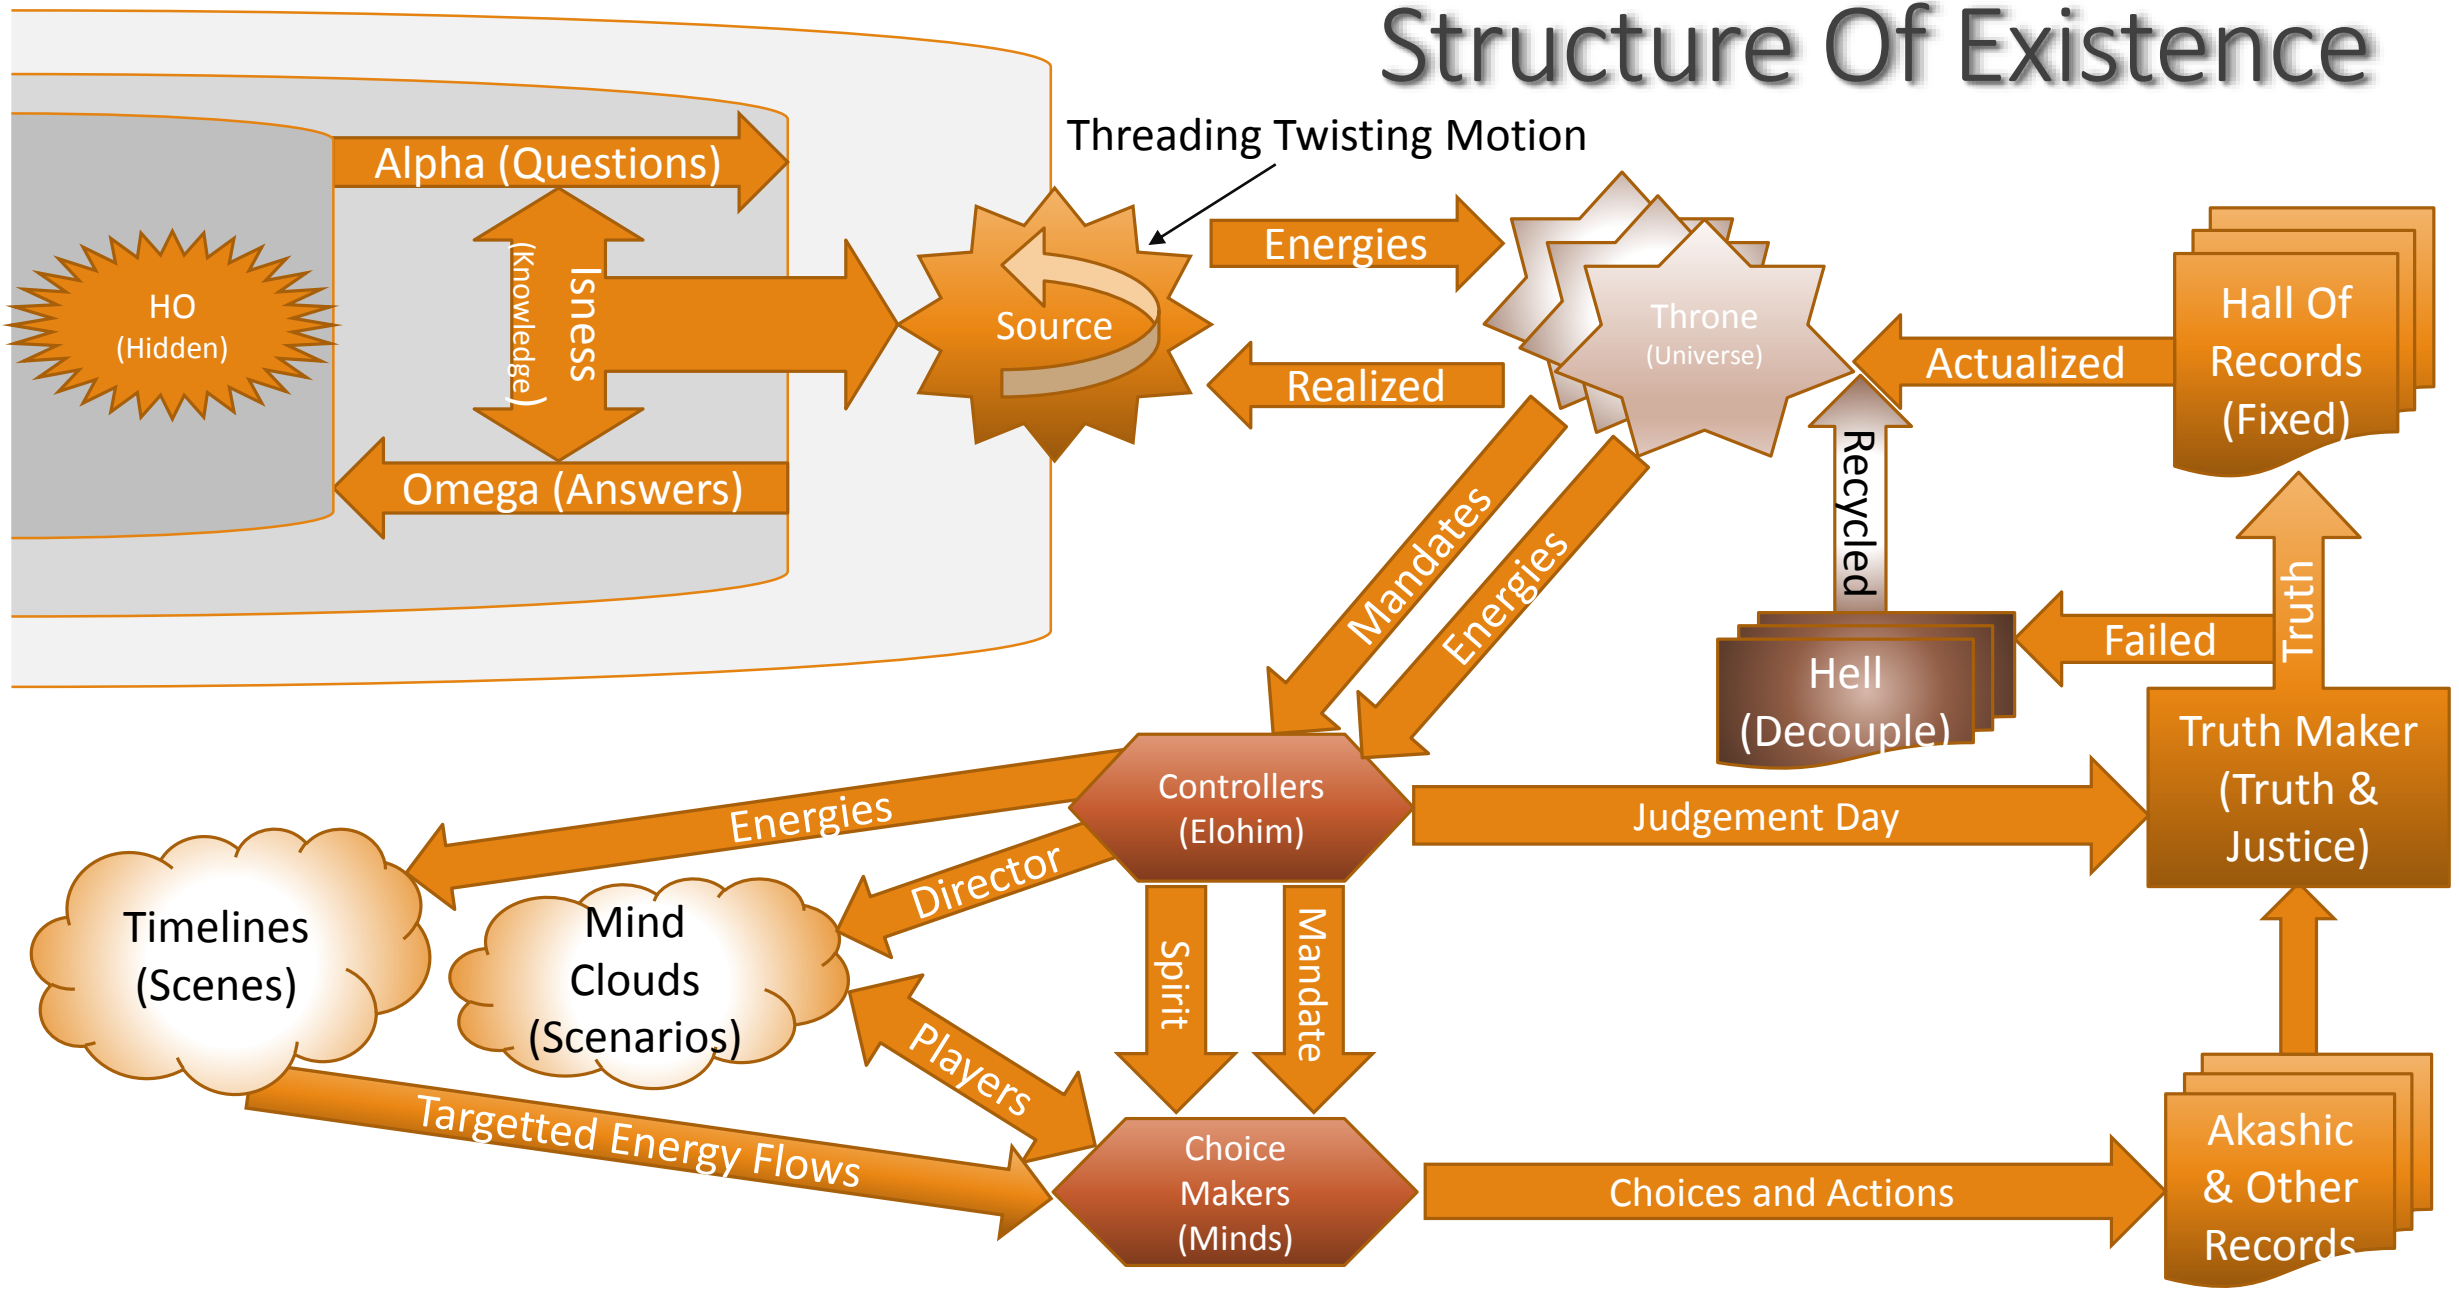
Structure Of Existence

Threading Twisting Motion

Alpha (Questions)

HO (Hidden)

Isness

(Knowledge)

Omega (Answers)

Source

Energies

Realized

Throne (Universe)

Actualized

Hall Of Records (Fixed)

Mandates

Energies

Recycled

Hell (Decouple)

Failed

Truth

Truth Maker (Truth & Justice)

Controllers (Elohim)

Energies

Director

Judgement Day

Timelines (Scenes)

Mind Clouds (Scenarios)

Spirit

Mandate

Players

Targetted Energy Flows

Choice Makers (Minds)

Choices and Actions

Akashic & Other Records